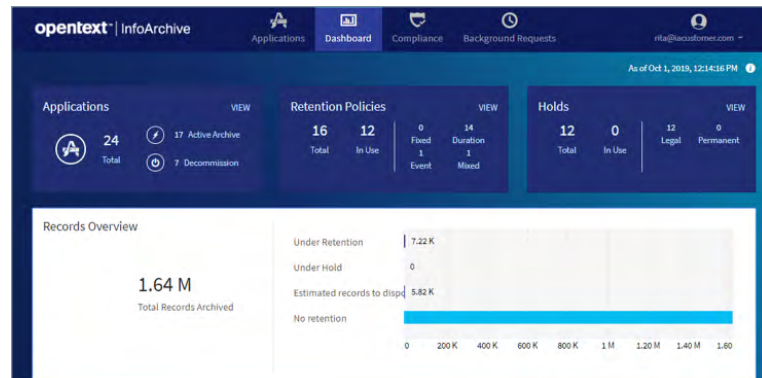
opentext™ | InfoArchive

Applications Dashboard Compliance Background Requests

rita@iacustomer.com

As of Oct 1, 2019, 12:14:16 PM

Applications VIEW

24 Total

17 Active Archive

7 Decommission

Retention Policies VIEW

16 Total

12 In Use

0 Fixed

14 Duration

1 Event

1 Mixed

Holds VIEW

12 Total

0 In Use

12 Legal

0 Permanent

Records Overview

1.64 M

Total Records Archived

Under Retention 7.22 K

Under Hold 0

Estimated records to dispo 5.82 K

No retention

0 200 K 400 K 600 K 800 K 1 M 1.20 M 1.40 M 1.60